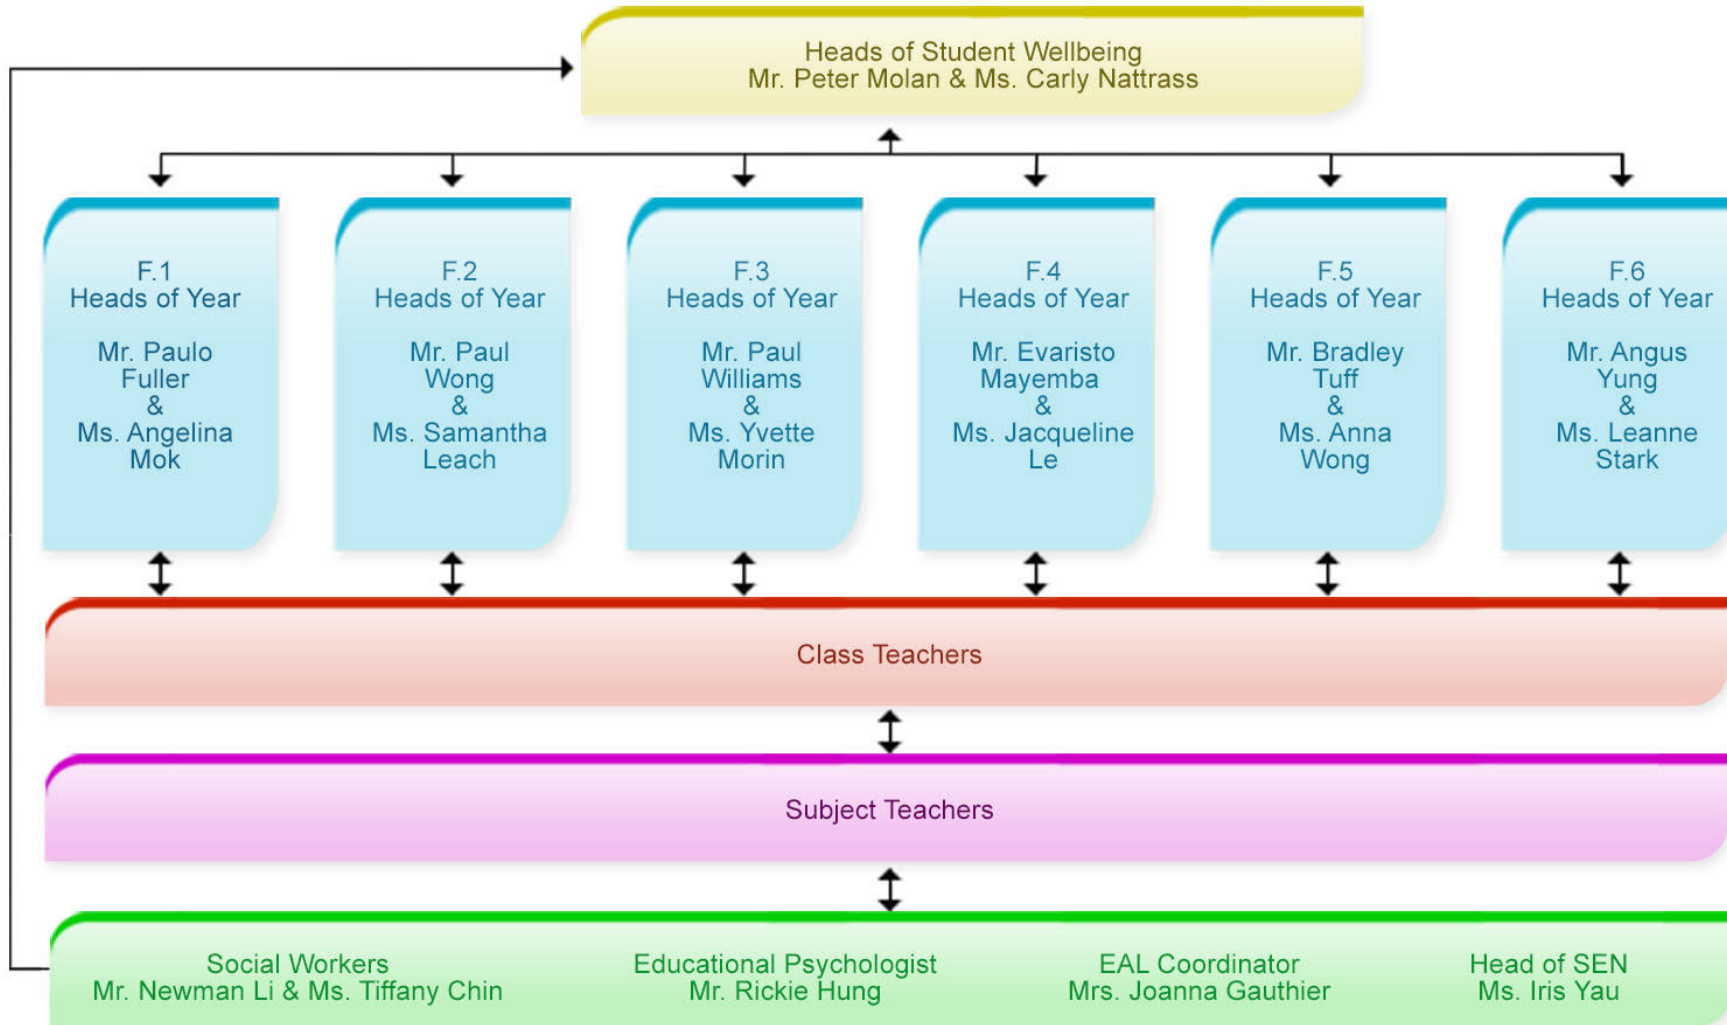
Heads of Student Wellbeing
Mr. Peter Molan & Ms. Carly Nattrass

F.1
Heads of Year

Mr. Paulo Fuller
&
Ms. Angelina Mok

F.2
Heads of Year

Mr. Paul Wong
&
Ms. Samantha Leach

F.3
Heads of Year

Mr. Paul Williams
&
Ms. Yvette Morin

F.4
Heads of Year

Mr. Evaristo Mayemba
&
Ms. Jacqueline Le

F.5
Heads of Year

Mr. Bradley Tuff
&
Ms. Anna Wong

F.6
Heads of Year

Mr. Angus Yung
&
Ms. Leanne Stark

Class Teachers

Subject Teachers

Social Workers
Mr. Newman Li & Ms. Tiffany Chin

Educational Psychologist
Mr. Rickie Hung

EAL Coordinator
Mrs. Joanna Gauthier

Head of SEN
Ms. Iris Yau